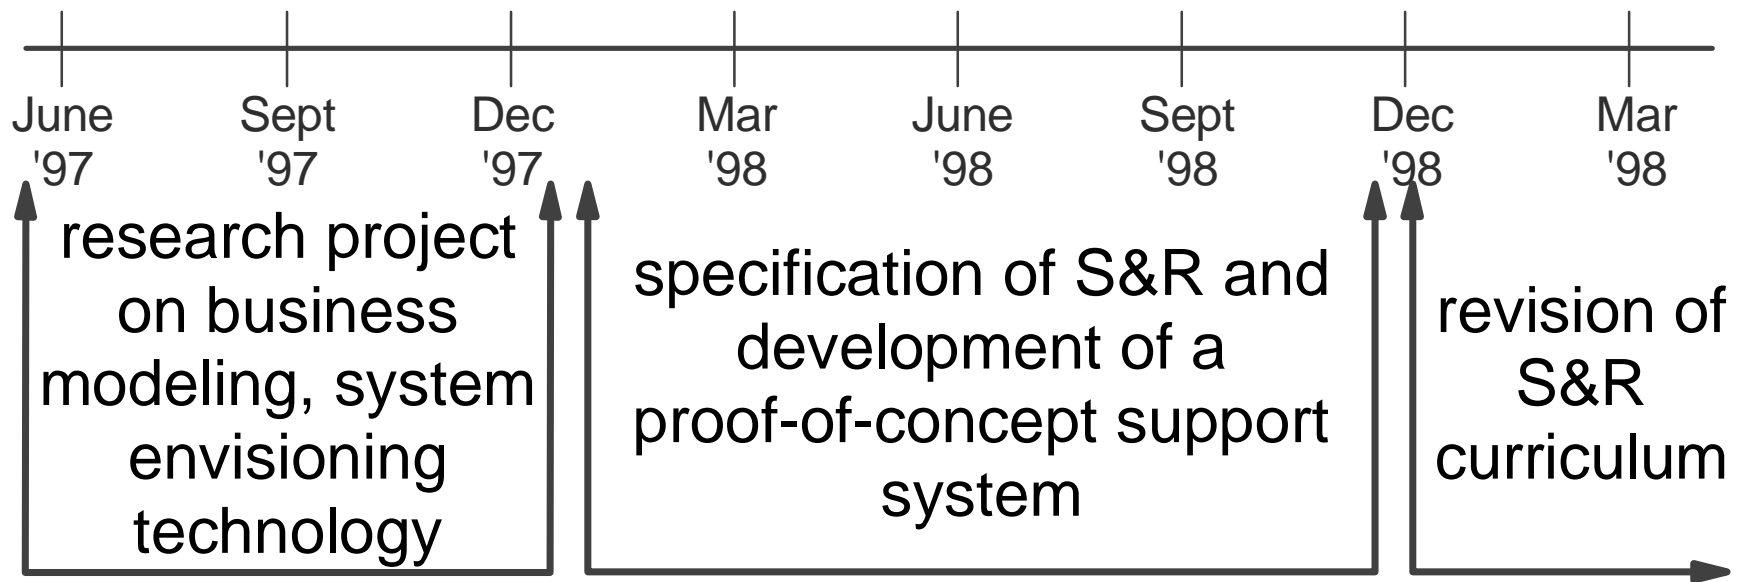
June '97

Sept '97

Dec '97

Mar '98

June '98

Sept '98

Dec '98

Mar '98

research project on business modeling, system envisioning technology

specification of S&R and development of a proof-of-concept support system

revision of S&R curriculum